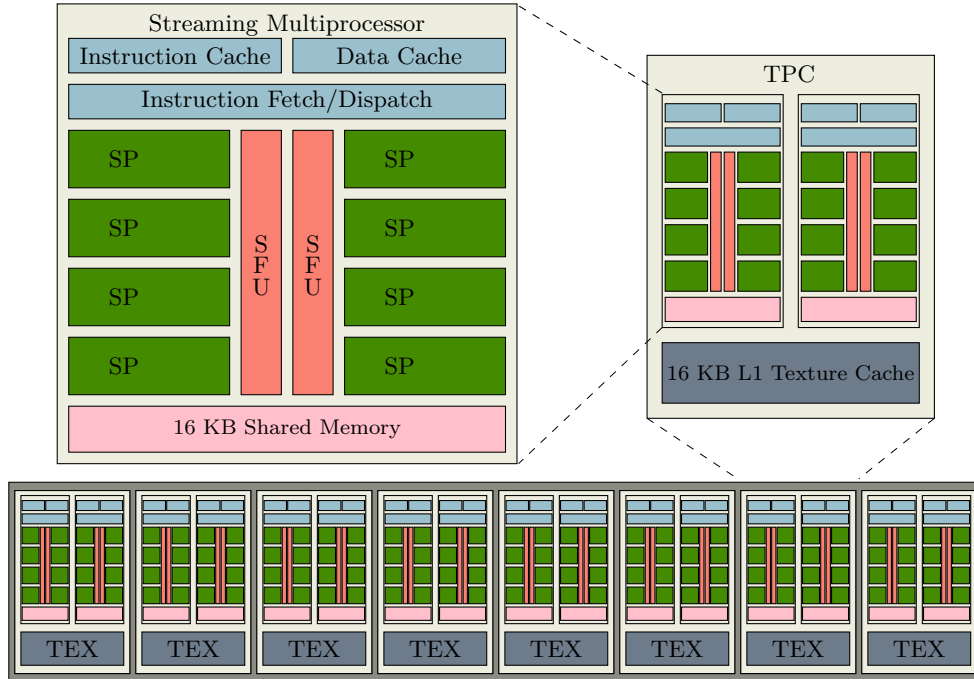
Streaming Multiprocessor

Instruction Cache

Data Cache

Instruction Fetch/Dispatch

SP

SP

SP

SP

SFU

SFU

SP

SP

SP

SP

16 KB Shared Memory

TPC

16 KB L1 Texture Cache

TEX

TEX

TEX

TEX

TEX

TEX

TEX

TEX